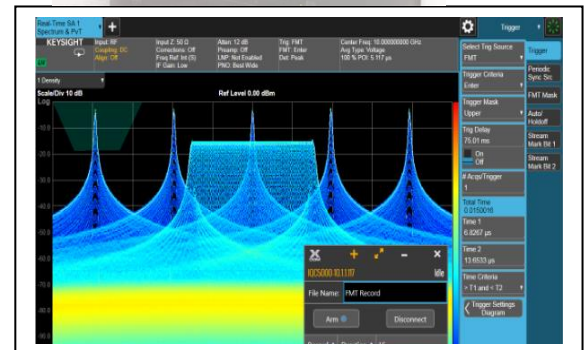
Real-Time SA 1
Spectrum & PvT
+
Trigger

KEYSIGHT
Input: RF
Coupling: DC
Align: Off
Input Z: 50 Ω
Corrections: Off
Freq Ref: Int (S)
IF Gain: Low
Atten: 12 dB
Preamp: Off
LNP: Not Enabled
PNO: Best Wide
Trig: FMT
FMT: Enter
Det: Peak
Center Freq: 10.000000000 GHz
Avg Type: Voltage
100 % POI: 5.117 μs

1 Density
Scale/Div 10 dB
Log
Ref Level 0.00 dBm

Select Trig Source
FMT
Trigger Criteria
Enter
Trigger Mask
Upper
Trig Delay
75.01 ns
On
Off
# Acqs/Trigger
1
Total Time
0.0150018
Time 1
6.8267 μs
Time 2
13.6533 μs
Time Criteria
> T1 and < T2
Trigger Settings Diagram

Trigger
Periodic Sync Src
FMT Mask
Auto/ Holdoff
Stream Mark Bit 1
Stream Mark Bit 2

IDC5000-1011197
Idle
File Name
FMT Record
Arm
Disconnect